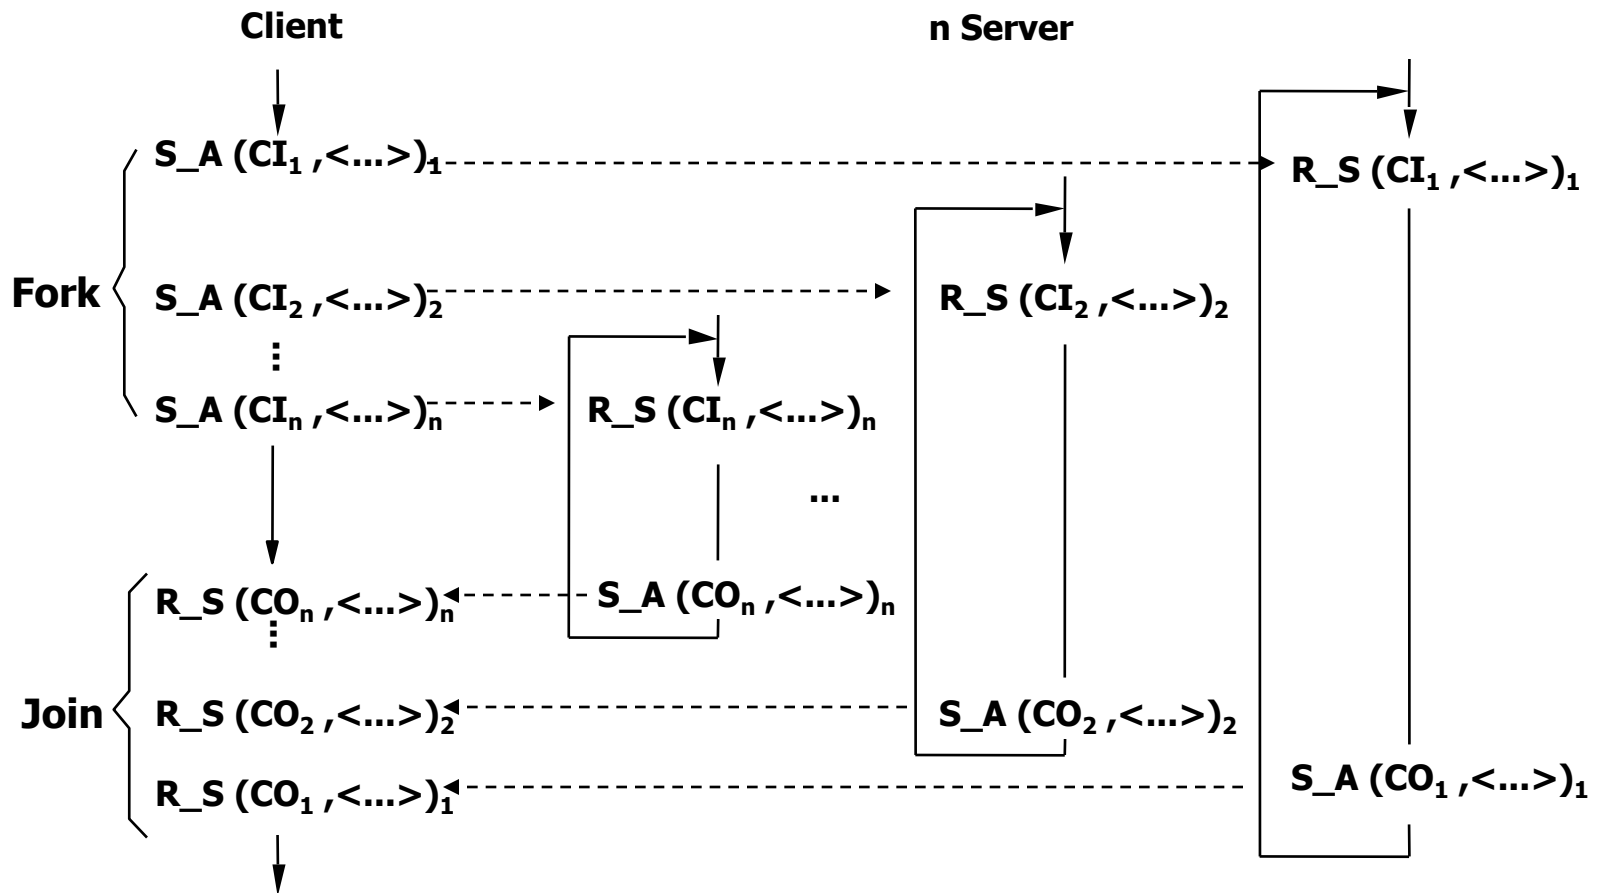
Client

n Server

Fork

S_A ($CI_1$ ,<...>$)_1$

R_S ($CI_1$ ,<...>$)_1$

S_A ($CI_2$ ,<...>$)_2$

R_S ($CI_2$ ,<...>$)_2$

⋮

S_A ($CI_n$ ,<...>$)_n$

R_S ($CI_n$ ,<...>$)_n$

...

Join

R_S ($CO_n$ ,<...>$)_n$

S_A ($CO_n$ ,<...>$)_n$

⋮

R_S ($CO_2$ ,<...>$)_2$

S_A ($CO_2$ ,<...>$)_2$

R_S ($CO_1$ ,<...>$)_1$

S_A ($CO_1$ ,<...>$)_1$